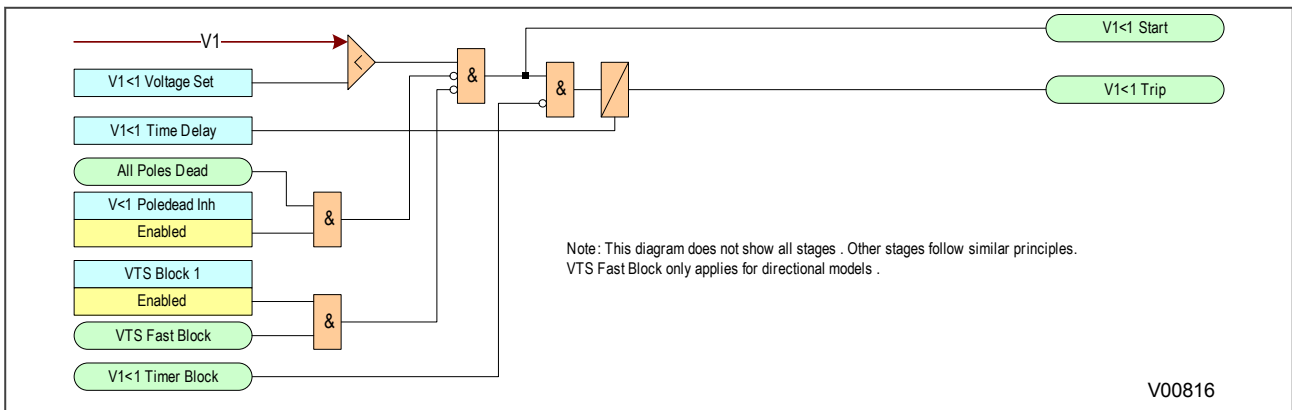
V1

V1<1 Voltage Set

V1<1 Time Delay

All Poles Dead

V<1 Poledead Inh

Enabled

VTS Block 1

Enabled

VTS Fast Block

V1<1 Timer Block

&

&

&

&

V1<1 Start

V1<1 Trip

Note: This diagram does not show all stages . Other stages follow similar principles.
VTS Fast Block only applies for directional models .

V00816